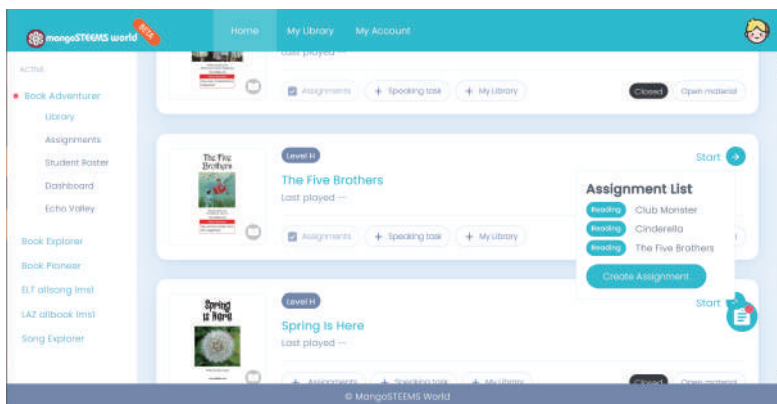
mangoSTEEMS World BETA

Home My Library My Account

ACTIVE

Book Adventurer

Library

Assignments

Student Roster

Dashboard

Echo Valley

Book Explorer

Book Pioneer

ELT allsong (ms)

LAZ allbook (ms)

Song Explorer

Last played —

Assignments + Speaking task + My Library Closed Open material

Level H

The Five Brothers

The Five Brothers

Last played —

Start

Assignments + Speaking task + My Library

Assignment List

Reading Club Monster

Reading Cinderella

Reading The Five Brothers

Create Assignment

Level H

Spring Is Here

Spring Is Here

Last played —

Start

+ Assignments + Speaking task + My Library Closed Open material

© MangoSTEEMS World